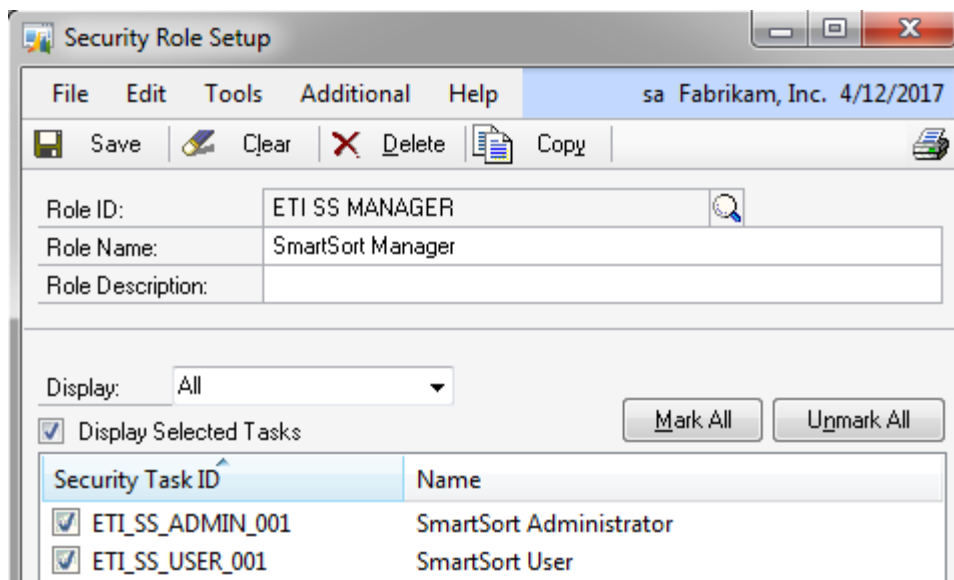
Security Role Setup

File Edit Tools Additional Help sa Fabrikam, Inc. 4/12/2017

Save Clear Delete Copy

| Role ID: | ETI SS MANAGER |
|---|---|
| Role Name: | SmartSort Manager |
| Role Description: | |

Display: All

Display Selected Tasks

Mark All Unmark All

| Security Task ID | Name |
|---|---|
| ETI_SS_ADMIN_001 | SmartSort Administrator |
| ETI_SS_USER_001 | SmartSort User |